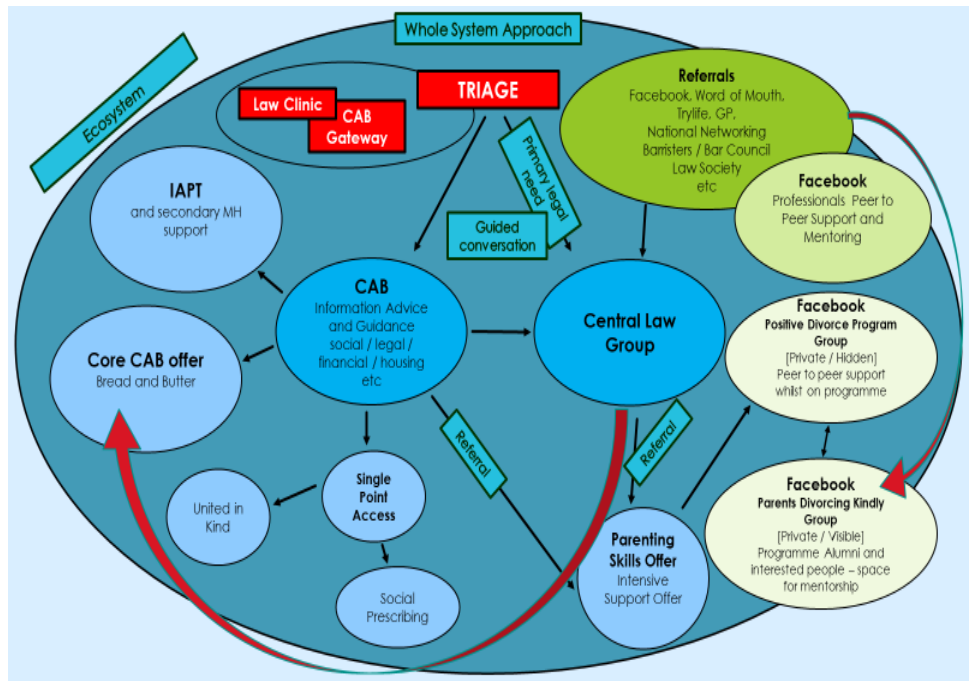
Whole System Approach

Ecosystem

Law Clinic

CAB Gateway

TRIAGE

Referrals
Facebook, Word of Mouth, Trylife, GP, National Networking Barristers / Bar Council Law Society etc

IAPT
and secondary MH support

Primary legal need

Guided conversation

Facebook
Professionals Peer to Peer Support and Mentoring

CAB
Information Advice and Guidance social / legal / financial / housing etc

Central Law Group

Facebook
Positive Divorce Program Group
[Private / Hidden]
Peer to peer support whilst on programme

Core CAB offer
Bread and Butter

Referral

Referral

Single Point Access

United in Kind

Facebook
Parents Divorcing Kindly Group
[Private / Visible]
Programme Alumni and interested people – space for mentorship

Parenting Skills Offer
Intensive Support Offer

Social Prescribing